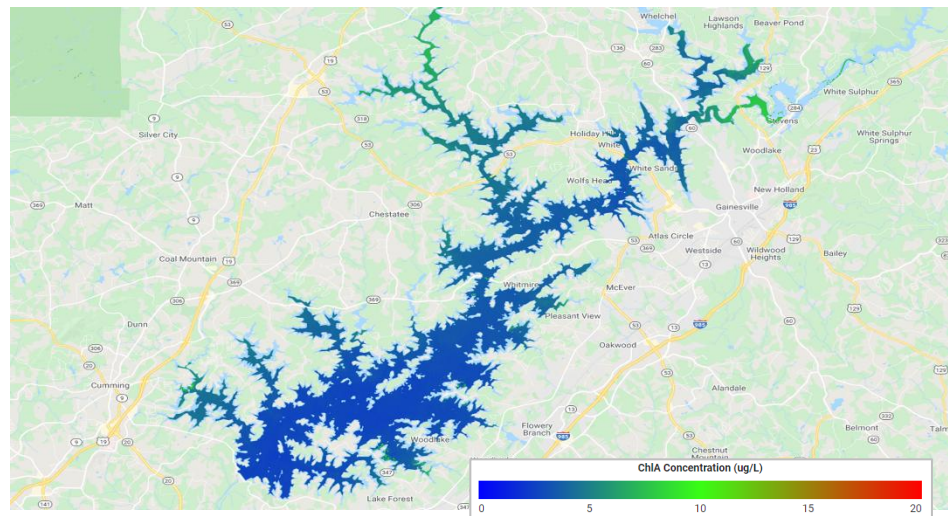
Whelchel
Lawson Highlands
Beaver Pond
White Sulphur
Sievers
White Sulphur Springs
Holiday Hills
White
White Sands
Woodlake
New Holland
Gainesville
Wolfs Head
Silver City
Matt
Chestatee
Atlas Circle
Westside
Wildwood Heights
Bailey
Coal Mountain
Whitmire
McEver
Pleasant View
Dunn
Oakwood
Cumming
Alandale
Belmont
Flowery Branch
Woodlake
Chestnut Mountain
Lake Forest
53
53
318
53
53
306
9
9
369
19
306
369
20
9
9
19
20
141
134
283
60
129
284
23
985
384
13
129
60
129
985
53
13
13
53
332
60
347
ChlA Concentration (ug/L)
0
5
10
15
20